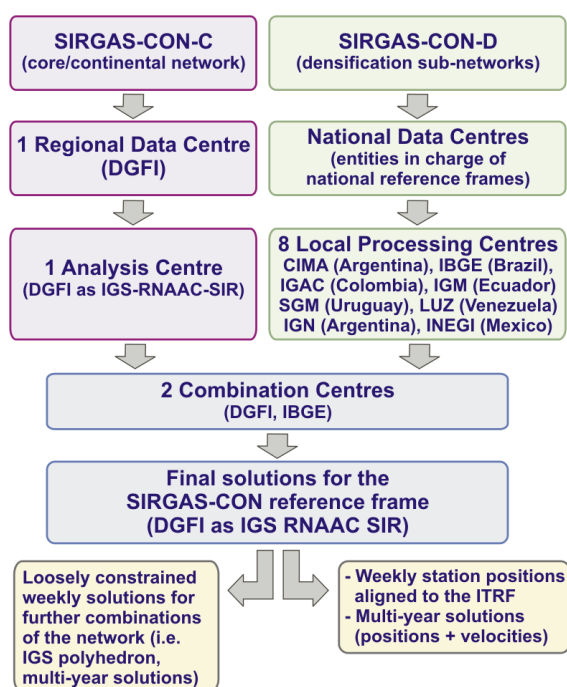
SIRGAS-CON-C
(core/continental network)

SIRGAS-CON-D
(densification sub-networks)

1 Regional Data Centre
(DGFI)

National Data Centres
(entities in charge of national reference frames)

1 Analysis Centre
(DGFI as IGS-RNAAC-SIR)

8 Local Processing Centres
CIMA (Argentina), IBGE (Brazil), IGAC (Colombia), IGM (Ecuador) SGM (Uruguay), LUZ (Venezuela) IGN (Argentina), INEGI (Mexico)

2 Combination Centres
(DGFI, IBGE)

Final solutions for the SIRGAS-CON reference frame
(DGFI as IGS RNAAC SIR)

Loosely constrained weekly solutions for further combinations of the network (i.e. IGS polyhedron, multi-year solutions)

- Weekly station positions aligned to the ITRF
- Multi-year solutions (positions + velocities)